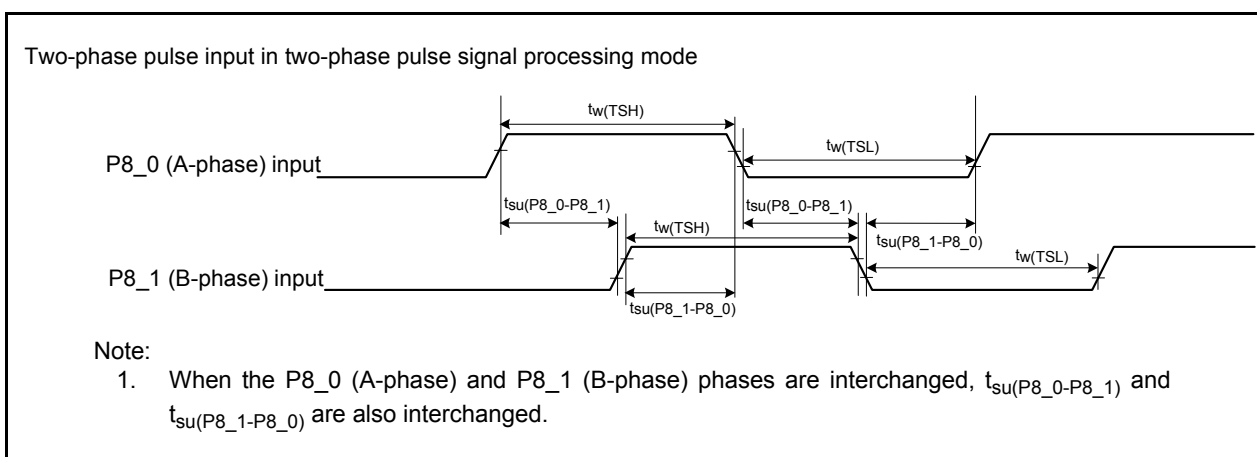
Two-phase pulse input in two-phase pulse signal processing mode

$t_{w(TSH)}$

P8_0 (A-phase) input

$t_{w(TSL)}$

$t_{su(P8\_0-P8\_1)}$

$t_{su(P8\_0-P8\_1)}$

$t_{w(TSH)}$

$t_{su(P8\_1-P8\_0)}$

$t_{w(TSL)}$

P8_1 (B-phase) input

$t_{su(P8\_1-P8\_0)}$

Note:

1. When the P8_0 (A-phase) and P8_1 (B-phase) phases are interchanged, $t_{su(P8\_0-P8\_1)}$ and $t_{su(P8\_1-P8\_0)}$ are also interchanged.